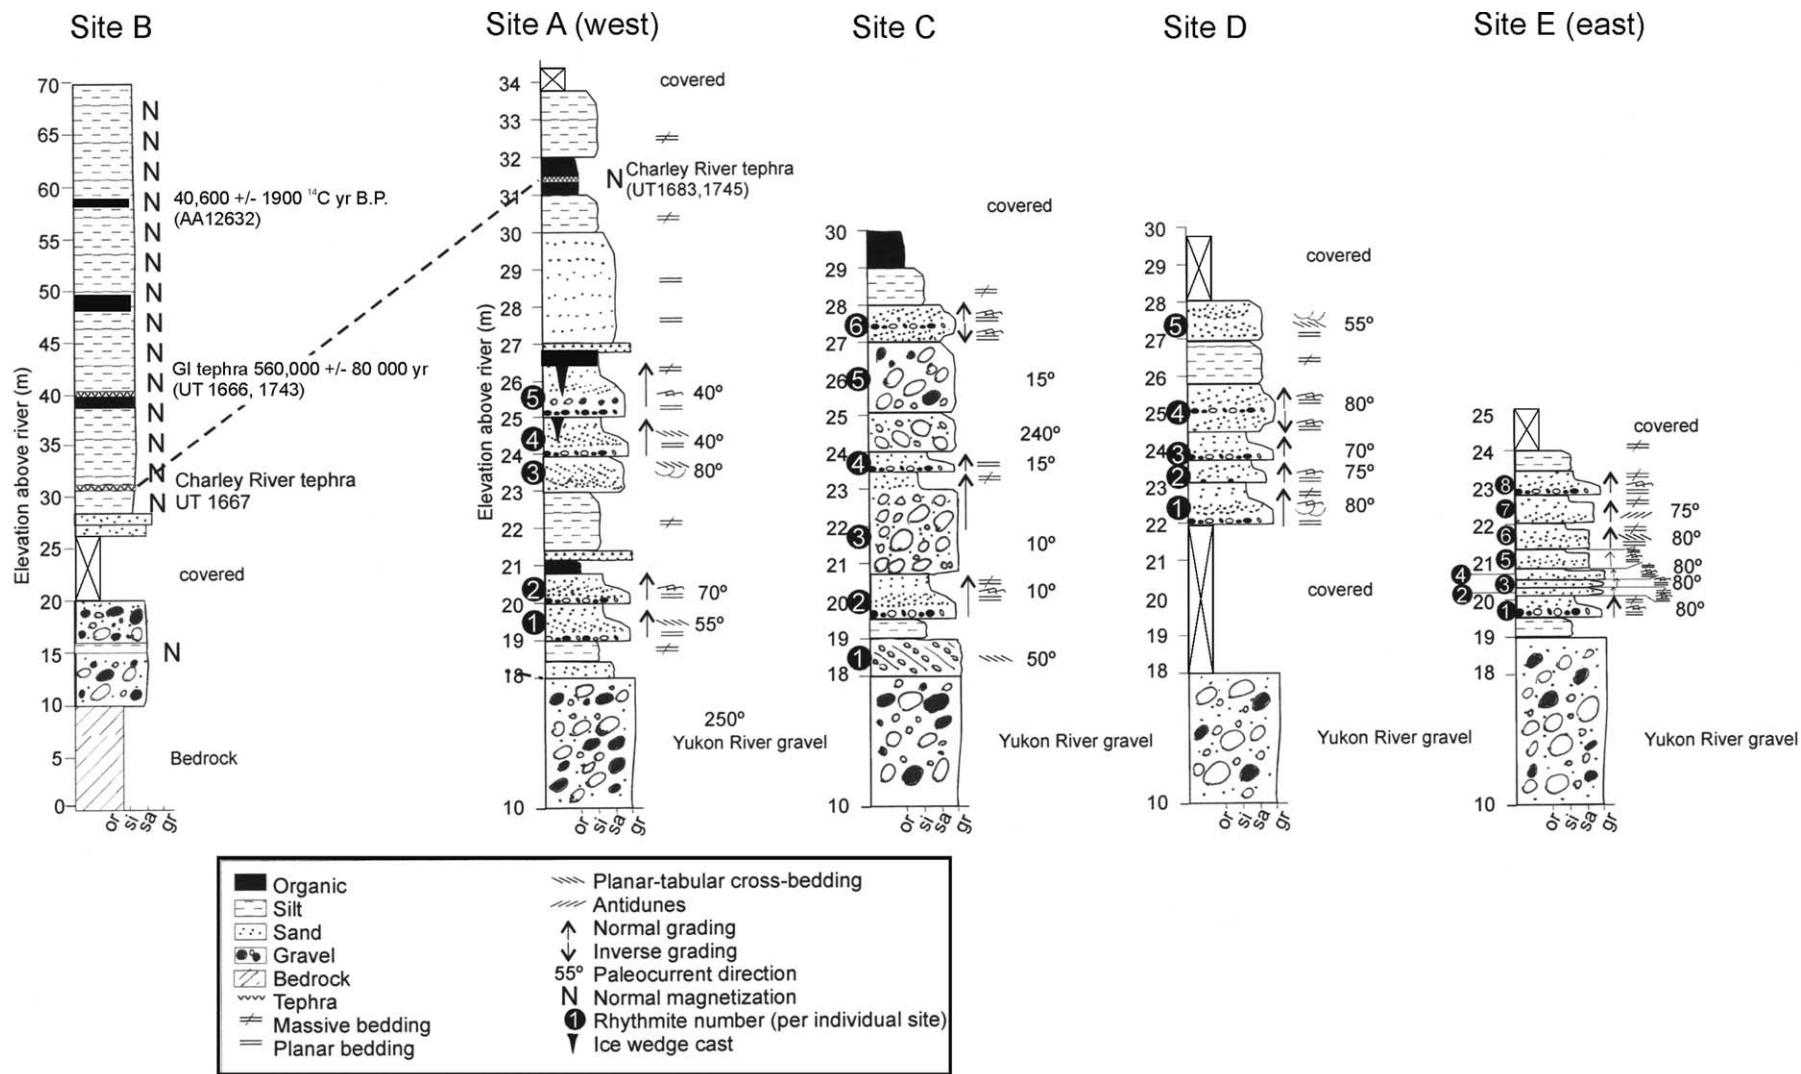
Site B

70
65
60
55
50
45
40
35
30
25
20
15
10
5
0

Elevation above river (m)

N
N
N
N
N
N
N
N
N
N
N
N
N
N

40,600 +/- 1900 $^{14}$C yr B.P. (AA12632)

Gl tephra 560,000 +/- 80 000 yr (UT 1666, 1743)

Charley River tephra UT 1667

covered

Bedrock

or si sa gr

Site A (west)

34
33
32
31
30
29
28
27
26
25
24
23
22
21
20
19
18
10

Elevation above river (m)

covered

N Charley River tephra (UT1683,1745)

5
4
3
2
1

40º
40º
80º
70º
55º

250º
Yukon River gravel

or si sa gr

Site C

30
29
28
27
26
25
24
23
22
21
20
19
18
10

covered

6
5
4
3
2
1

15º
240º
15º
10º
10º
50º

Yukon River gravel

or si sa gr

Site D

30
29
28
27
26
25
24
23
22
21
20
19
18
10

covered

5
4
3
2
1

55º
80º
70º
75º
80º

covered

Yukon River gravel

or si sa gr

Site E (east)

25
24
23
22
21
20
19
18
10

covered

8
7
6
5
4
3
2
1

75º
80º
80º
80º
80º

Yukon River gravel

or si sa gr

Organic
Silt
Sand
Gravel
Bedrock
Tephra
Massive bedding
Planar bedding
Planar-tabular cross-bedding
Antidunes
Normal grading
Inverse grading
55º Paleocurrent direction
N Normal magnetization
1 Rhythmite number (per individual site)
Ice wedge cast